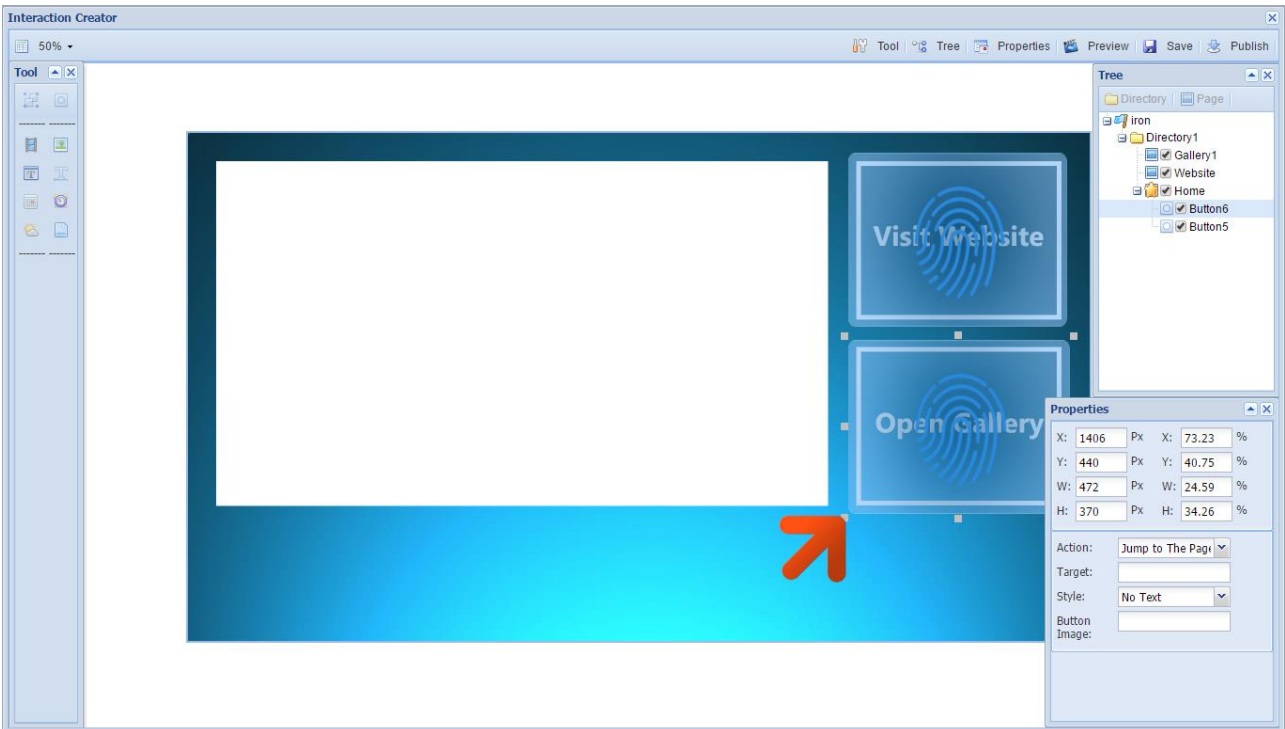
Interaction Creator

50%

Tool | Tree | Properties | Preview | Save | Publish

Tool

Visit Website

Open Gallery

Tree

Directory | Page

iron
Directory1
Gallery1
Website
Home
Button6
Button5

Properties

| X: | 1406 | Px | X: | 73.23 | % |
|---|---|---|---|---|---|
| Y: | 440 | Px | Y: | 40.75 | % |
| W: | 472 | Px | W: | 24.59 | % |
| H: | 370 | Px | H: | 34.26 | % |

Action: Jump to The Page
Target:
Style: No Text
Button Image: